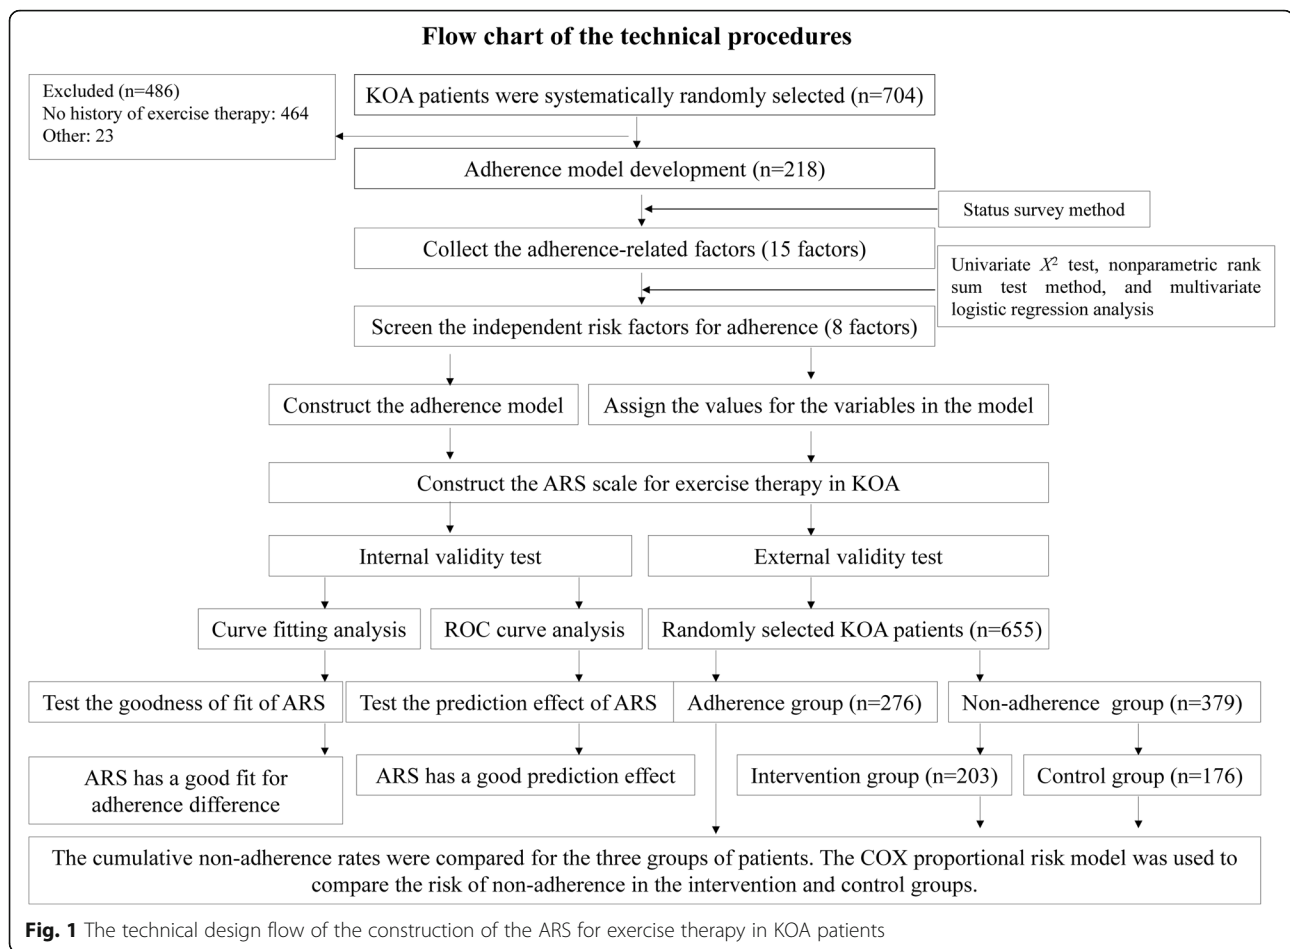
Flow chart of the technical procedures

Excluded (n=486)
No history of exercise therapy: 464
Other: 23

KOA patients were systematically randomly selected (n=704)

Adherence model development (n=218)

Status survey method

Collect the adherence-related factors (15 factors)

Univariate $X^2$ test, nonparametric rank sum test method, and multivariate logistic regression analysis

Screen the independent risk factors for adherence (8 factors)

Construct the adherence model

Assign the values for the variables in the model

Construct the ARS scale for exercise therapy in KOA

Internal validity test

External validity test

Curve fitting analysis

ROC curve analysis

Randomly selected KOA patients (n=655)

Test the goodness of fit of ARS

Test the prediction effect of ARS

Adherence group (n=276)

Non-adherence group (n=379)

ARS has a good fit for adherence difference

ARS has a good prediction effect

Intervention group (n=203)

Control group (n=176)

The cumulative non-adherence rates were compared for the three groups of patients. The COX proportional risk model was used to compare the risk of non-adherence in the intervention and control groups.

Fig. 1 The technical design flow of the construction of the ARS for exercise therapy in KOA patients